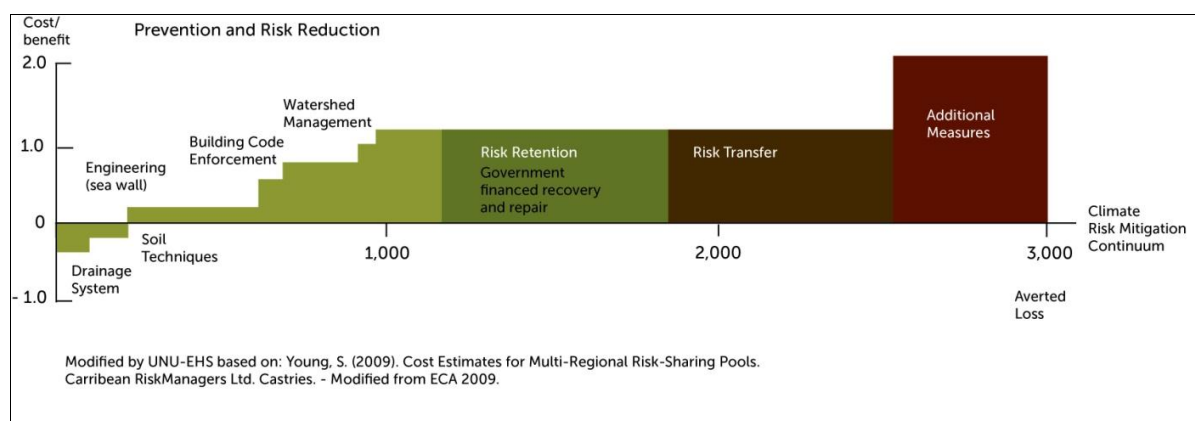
Cost/ benefit

Prevention and Risk Reduction

2.0

1.0

0

- 1.0

Watershed Management

Building Code Enforcement

Engineering (sea wall)

Soil Techniques

Drainage System

Risk Retention

Government financed recovery and repair

Risk Transfer

Additional Measures

1,000

2,000

3,000

Climate Risk Mitigation Continuum

Averted Loss

Modified by UNU-EHS based on: Young, S. (2009). Cost Estimates for Multi-Regional Risk-Sharing Pools. Carribean RiskManagers Ltd. Castries. - Modified from ECA 2009.